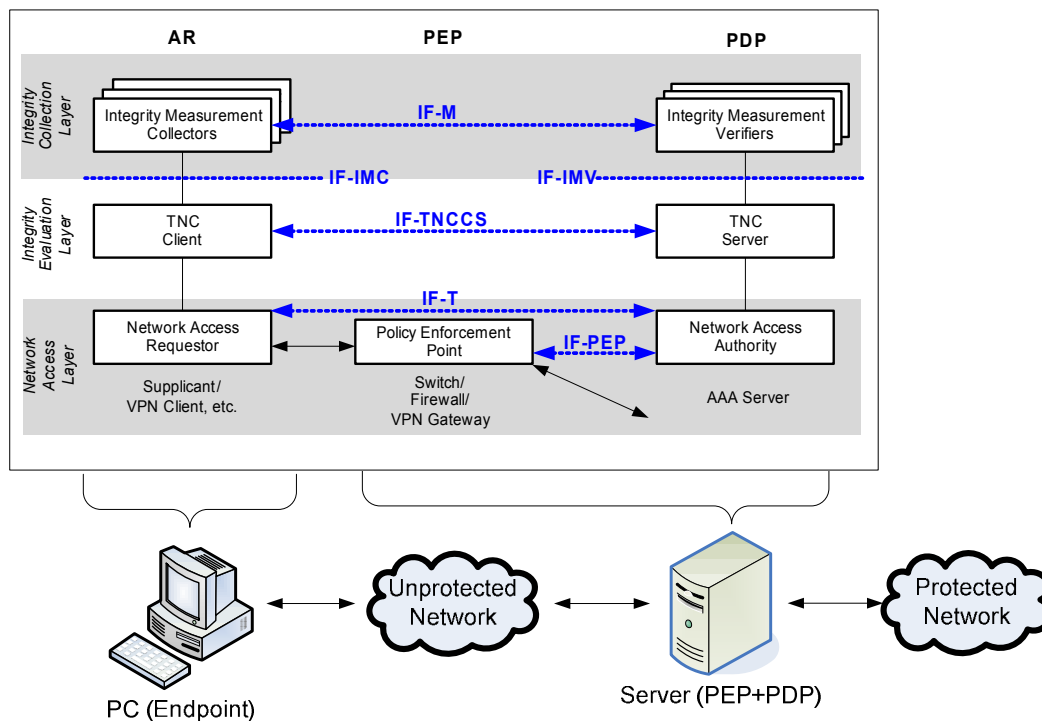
AR

PEP

PDP

Integrity Collection Layer

Integrity Measurement Collectors

IF-M

Integrity Measurement Verifiers

IF-IMC

IF-IMV

Integrity Evaluation Layer

TNC Client

IF-TNCCS

TNC Server

IF-T

Network Access Layer

Network Access Requestor

Policy Enforcement Point

IF-PEP

Network Access Authority

Supplicant/ VPN Client, etc.

Switch/ Firewall/ VPN Gateway

AAA Server

Unprotected Network

Protected Network

PC (Endpoint)

Server (PEP+PDP)